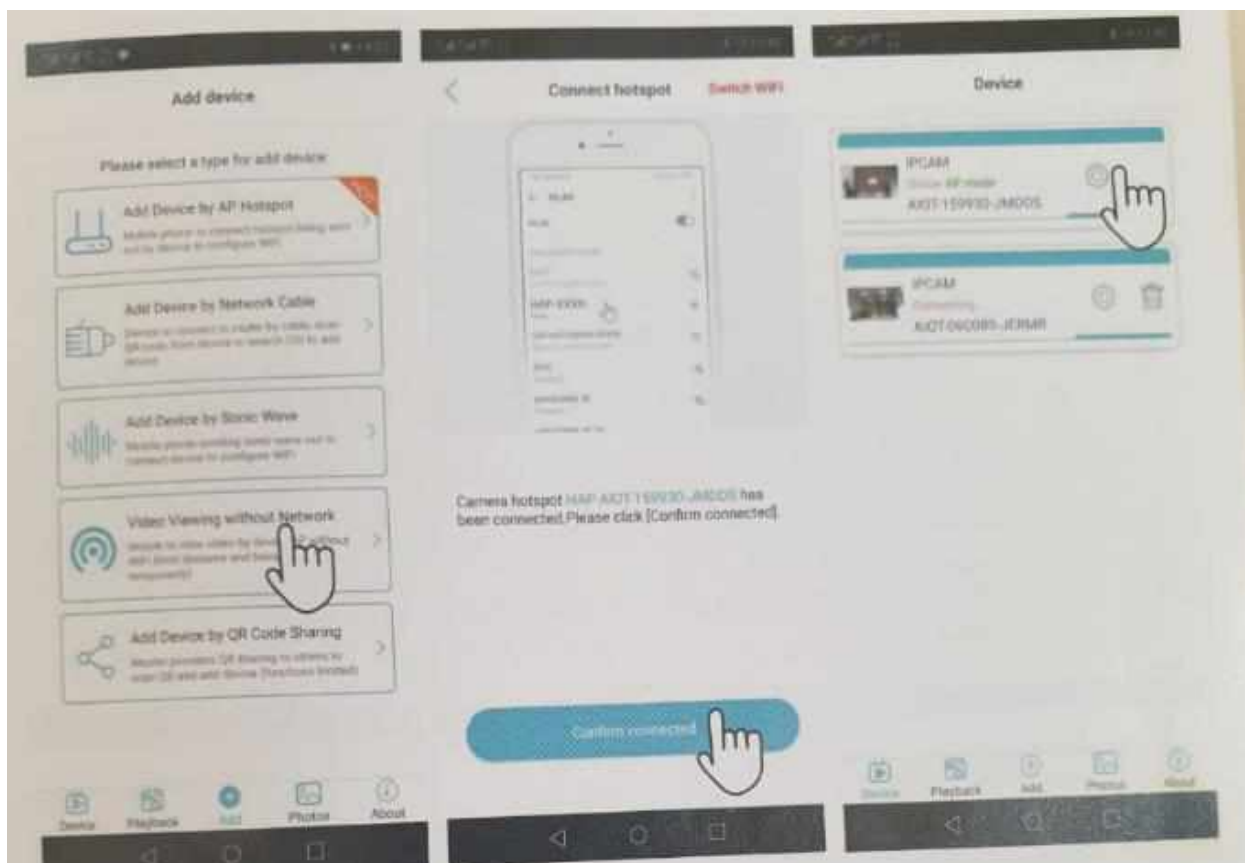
Add device

Please select a type for add device:

Add Device by AP Hotspot
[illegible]

Add Device by Network Cable
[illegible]

Add Device by Sonic Wave
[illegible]

Video Viewing without Network
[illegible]

Add Device by QR Code Sharing
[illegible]

Device Playback Add Photos About

Connect hotspot Switch WIFI

WLAN

HAP-XXXX

Camera hotspot HAP-AIOT-159930-JMDOS has been connected.Please click [Confirm connected].

Confirm connected

Device

IPCAM
Online AP mode
AIOT-159930-JMDOS

IPCAM
Connecting
AIOT-060085-JERMR

Device Playback Add Photos About